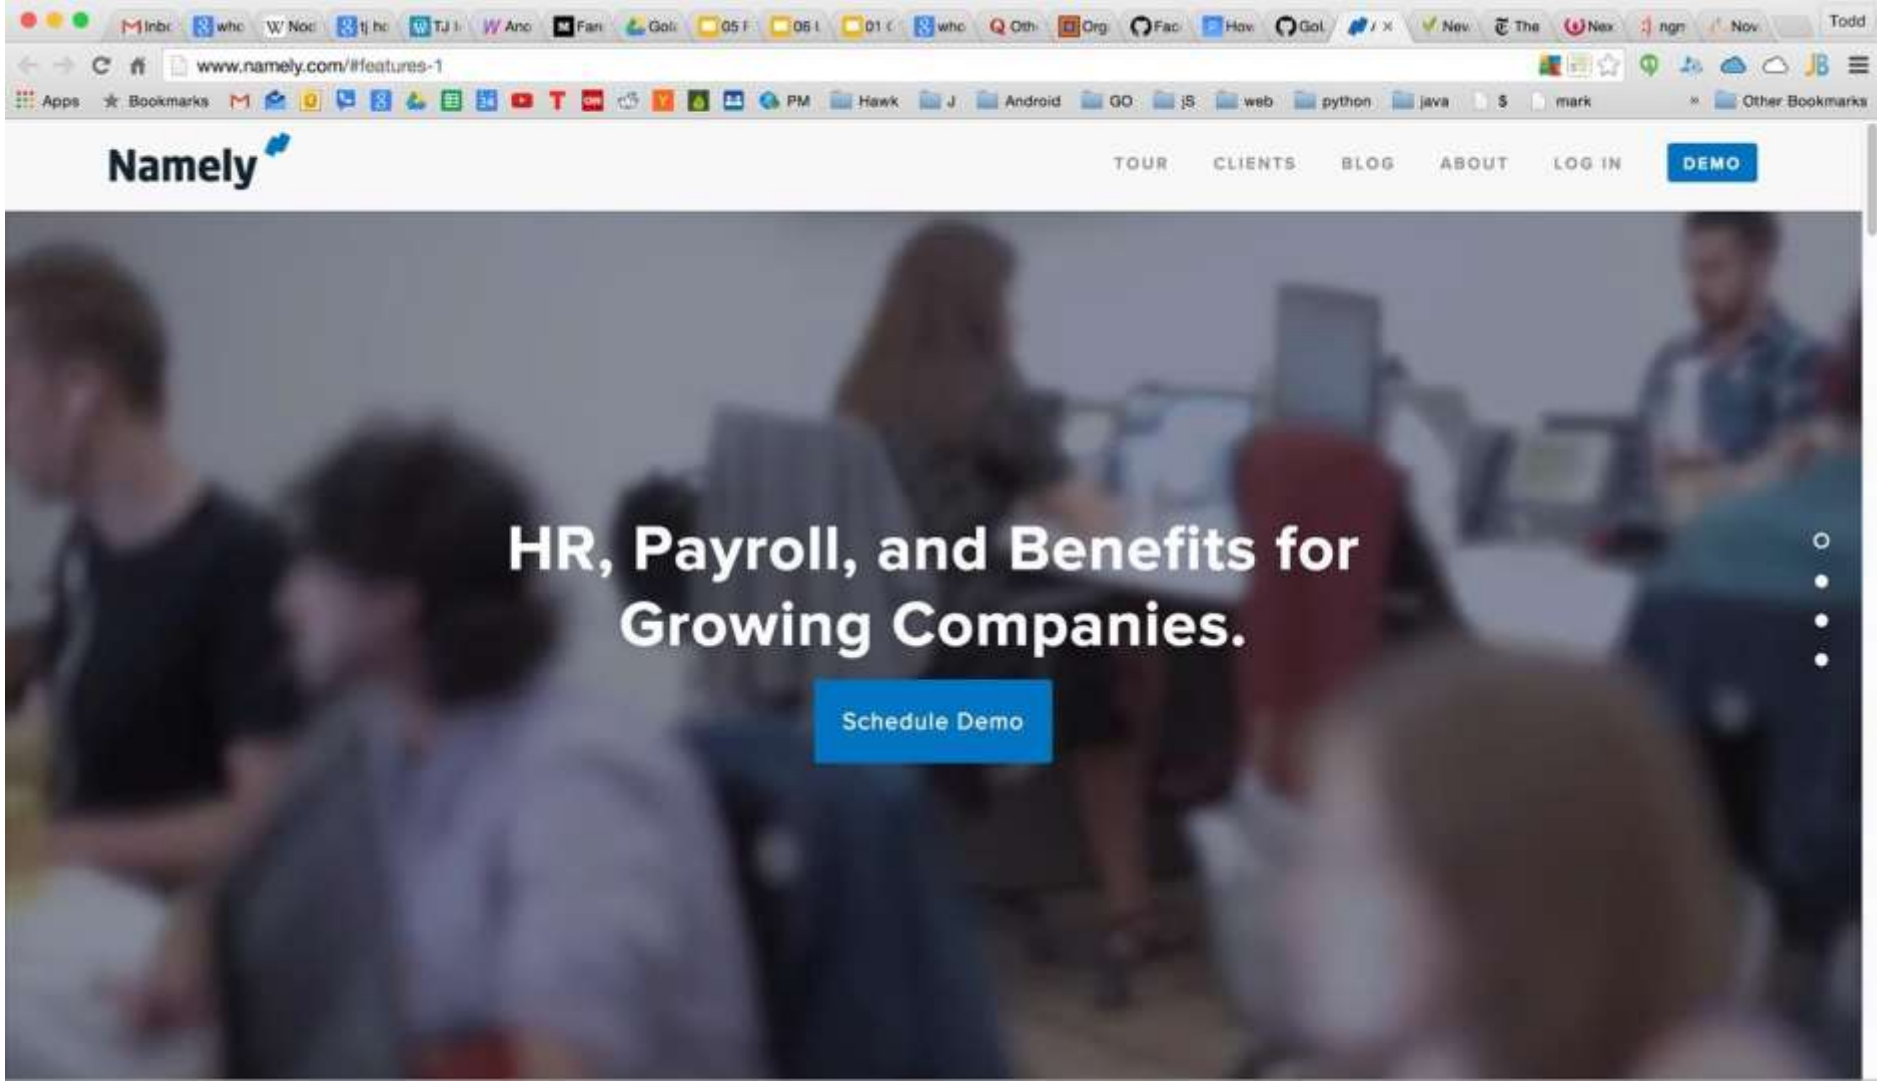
Inbo who Noc tj ho TJ I Ano Fan Goi 05 F 06 I 01 ( who Oth Org Fac How Gol New The New ngr Nov Todd

www.namely.com/#features-1

Apps Bookmarks PM Hawk J Android GO jS web python java $ mark Other Bookmarks

Namely

TOUR CLIENTS BLOG ABOUT LOG IN DEMO

HR, Payroll, and Benefits for Growing Companies.

Schedule Demo